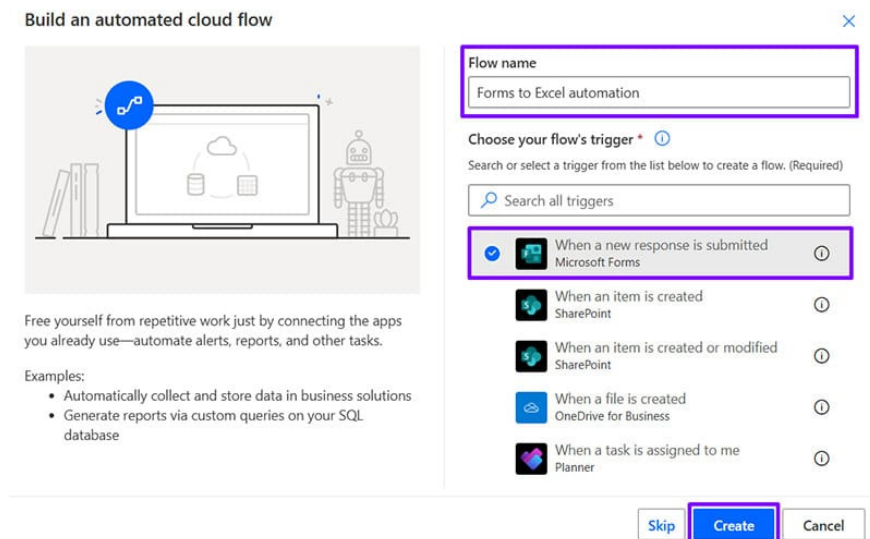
Build an automated cloud flow

×

Free yourself from repetitive work just by connecting the apps you already use—automate alerts, reports, and other tasks.

Examples:
- Automatically collect and store data in business solutions
- Generate reports via custom queries on your SQL database

Flow name

Forms to Excel automation

Choose your flow's trigger *

Search or select a trigger from the list below to create a flow. (Required)

Search all triggers

When a new response is submitted
Microsoft Forms

When an item is created
SharePoint

When an item is created or modified
SharePoint

When a file is created
OneDrive for Business

When a task is assigned to me
Planner

Skip

Create

Cancel